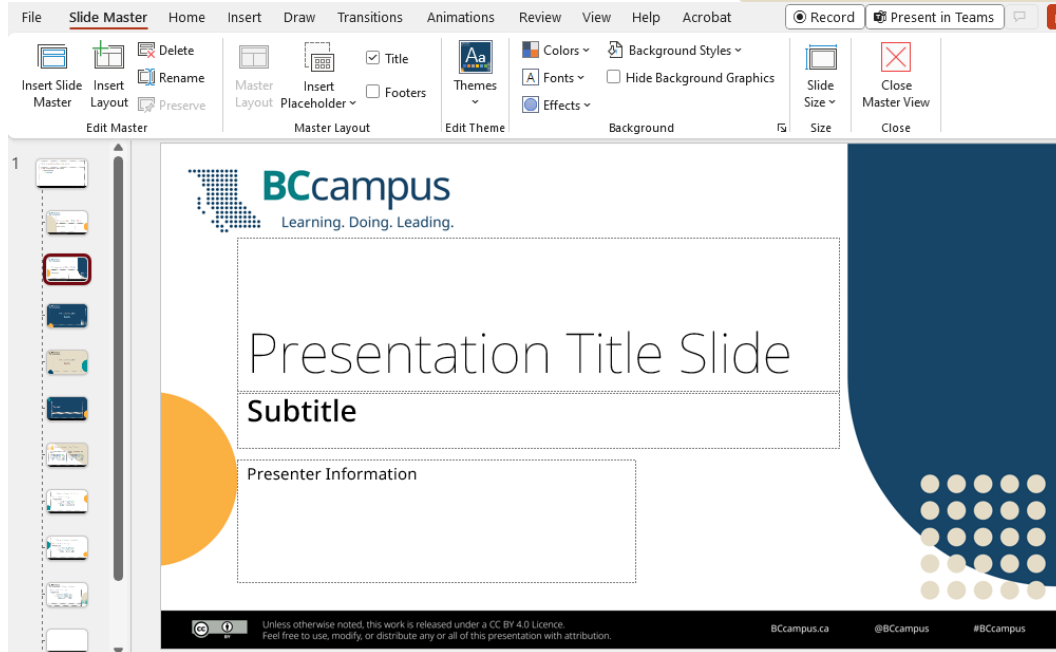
File Slide Master Home Insert Draw Transitions Animations Review View Help Acrobat Record Present in Teams

Insert Slide Master Insert Layout Delete Rename Preserve
Edit Master

Master Layout Insert Placeholder Title Footers
Master Layout

Themes
Edit Theme

Colors Fonts Effects Background Styles Hide Background Graphics
Background

Slide Size
Size

Close Master View
Close

1

BCcampus
Learning. Doing. Leading.

Presentation Title Slide

Subtitle

Presenter Information

Unless otherwise noted, this work is released under a CC BY 4.0 Licence.
Feel free to use, modify, or distribute any or all of this presentation with attribution.

BCcampus.ca @BCcampus #BCcampus